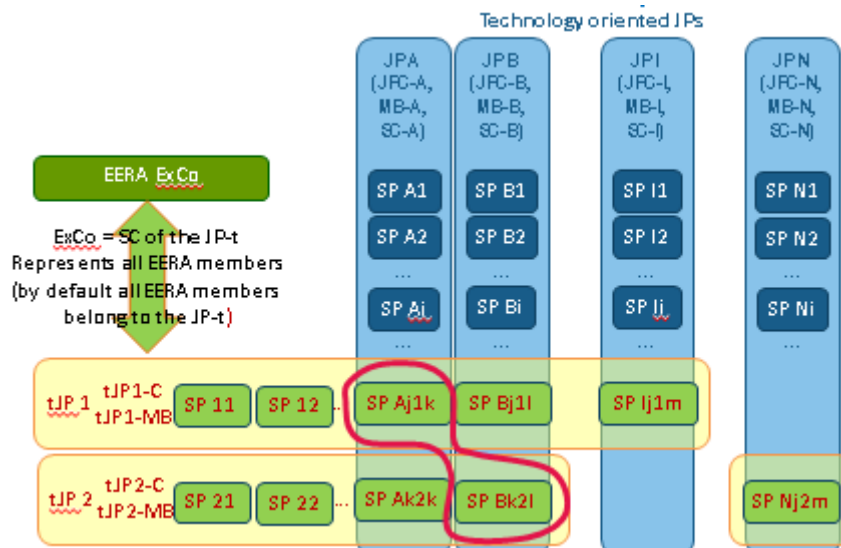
Technology oriented JPs

JPA (JFC-A, MB-A, SC-A)

JPB (JFC-B, MB-B, SC-B)

JPI (JFC-I, MB-I, SC-I)

JPN (JFC-N, MB-N, SC-N)

EERA ExCo

ExCo = SC of the JP-t
Represents all EERA members
(by default all EERA members belong to the JP-t)

SP A1
SP A2
...
SP Ai
...

SP B1
SP B2
...
SP Bi
...

SP I1
SP I2
...
SP Ii
...

SP N1
SP N2
...
SP Ni
...

tJP 1 tJP1-C tJP1-MB SP 11 SP 12 ... SP Aj1k SP Bj1l SP Ij1m

tJP 2 tJP2-C tJP2-MB SP 21 SP 22 ... SP Ak2k SP Bk2l SP Nj2m